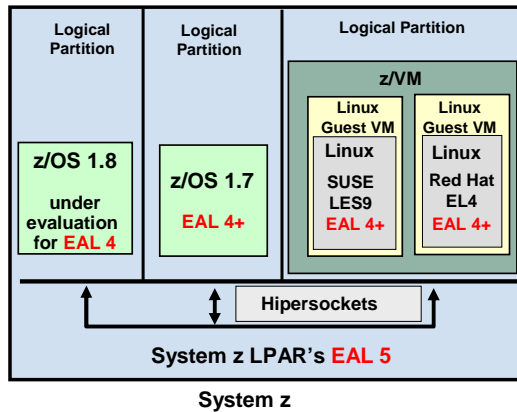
Logical Partition

z/OS 1.8

under evaluation for EAL 4

Logical Partition

z/OS 1.7

EAL 4+

Logical Partition

z/VM

Linux Guest VM

Linux

SUSE LES9

EAL 4+

Linux Guest VM

Linux

Red Hat EL4

EAL 4+

Hipersockets

System z LPAR's EAL 5

System z